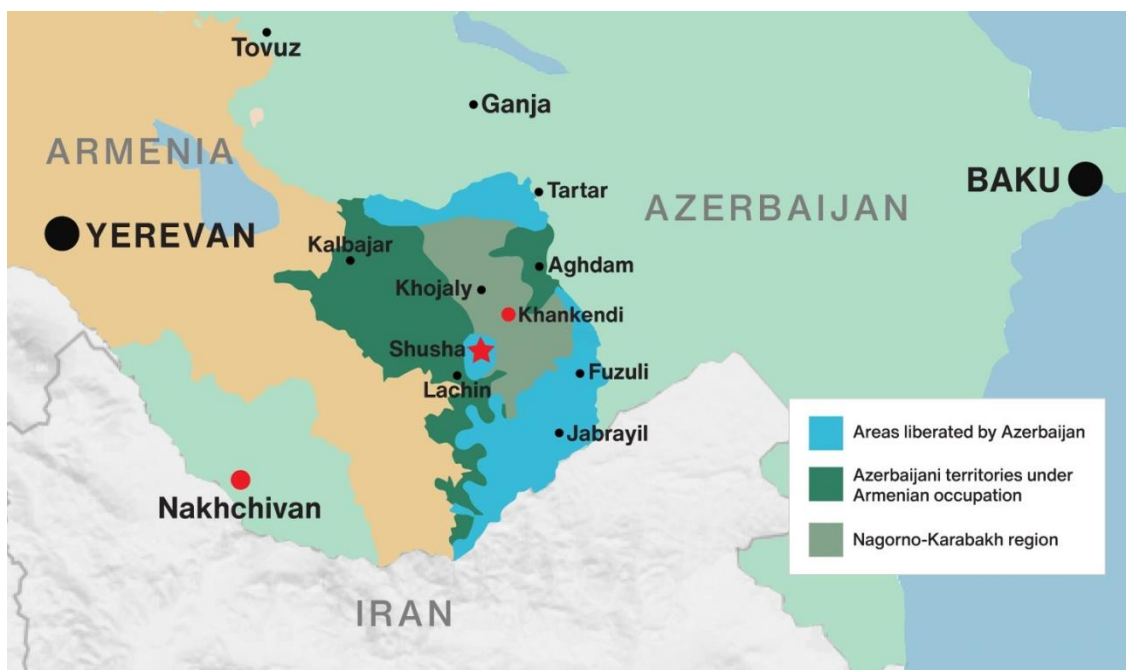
Tovuz

Ganja

ARMENIA

BAKU

Tartar

AZERBAIJAN

YEREVAN

Kalbajar

Aghdam

Khojaly

Khankendi

Shusha

Fuzuli

Lachin

Jabrayil

Areas liberated by Azerbaijan

Azerbaijani territories under Armenian occupation

Nagorno-Karabakh region

Nakhchivan

IRAN